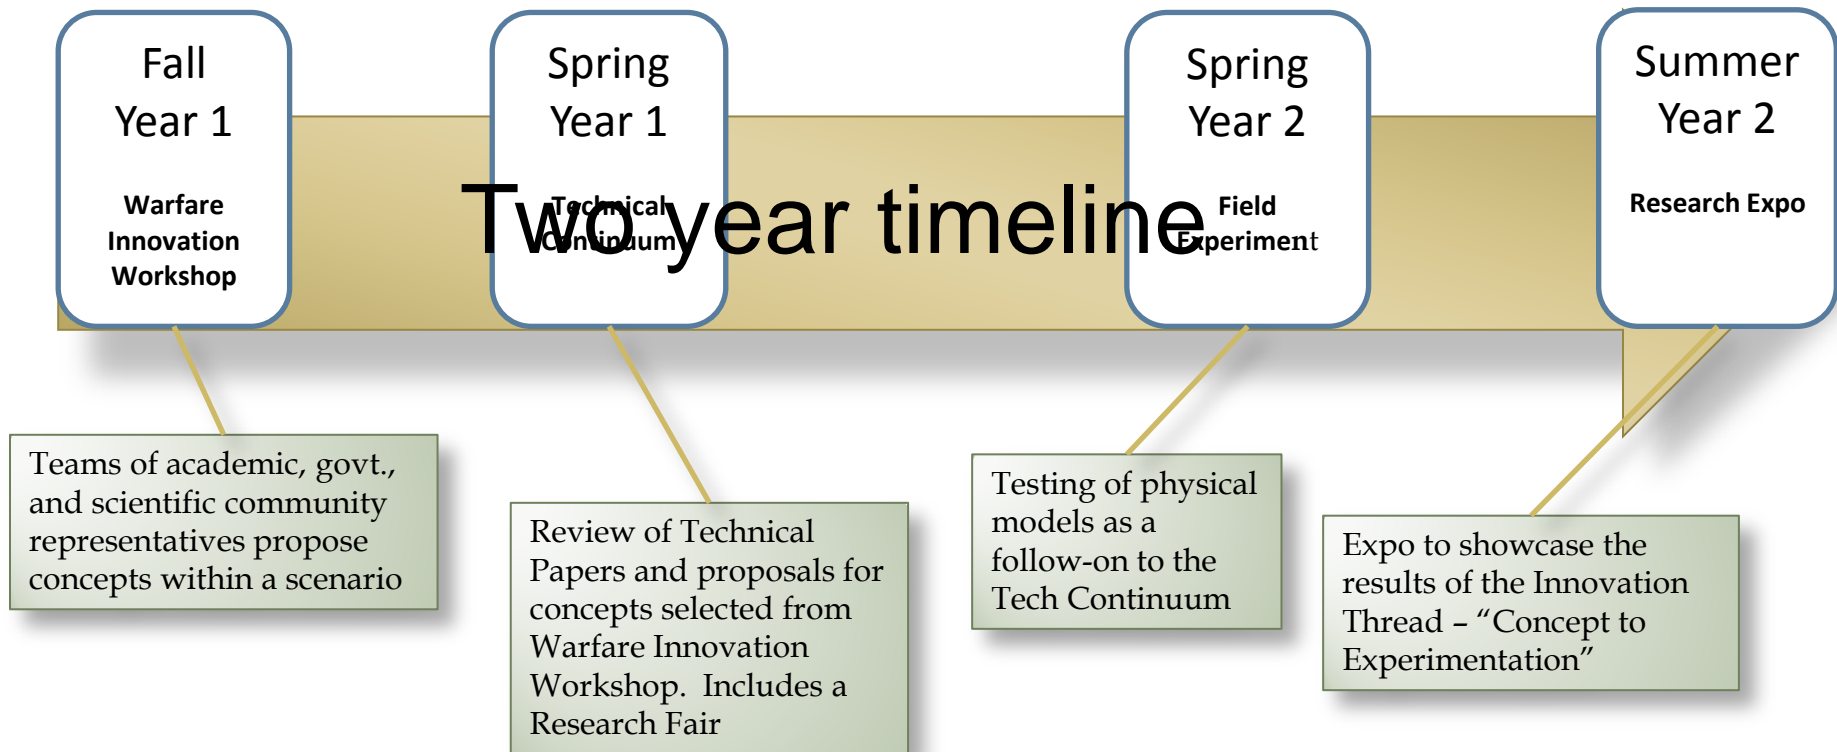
Two year timeline

Fall
Year 1

Warfare Innovation Workshop

Spring
Year 1

Technical Continuum

Spring
Year 2

Field Experiment

Summer
Year 2

Research Expo

Teams of academic, govt., and scientific community representatives propose concepts within a scenario

Review of Technical Papers and proposals for concepts selected from Warfare Innovation Workshop. Includes a Research Fair

Testing of physical models as a follow-on to the Tech Continuum

Expo to showcase the results of the Innovation Thread – "Concept to Experimentation"